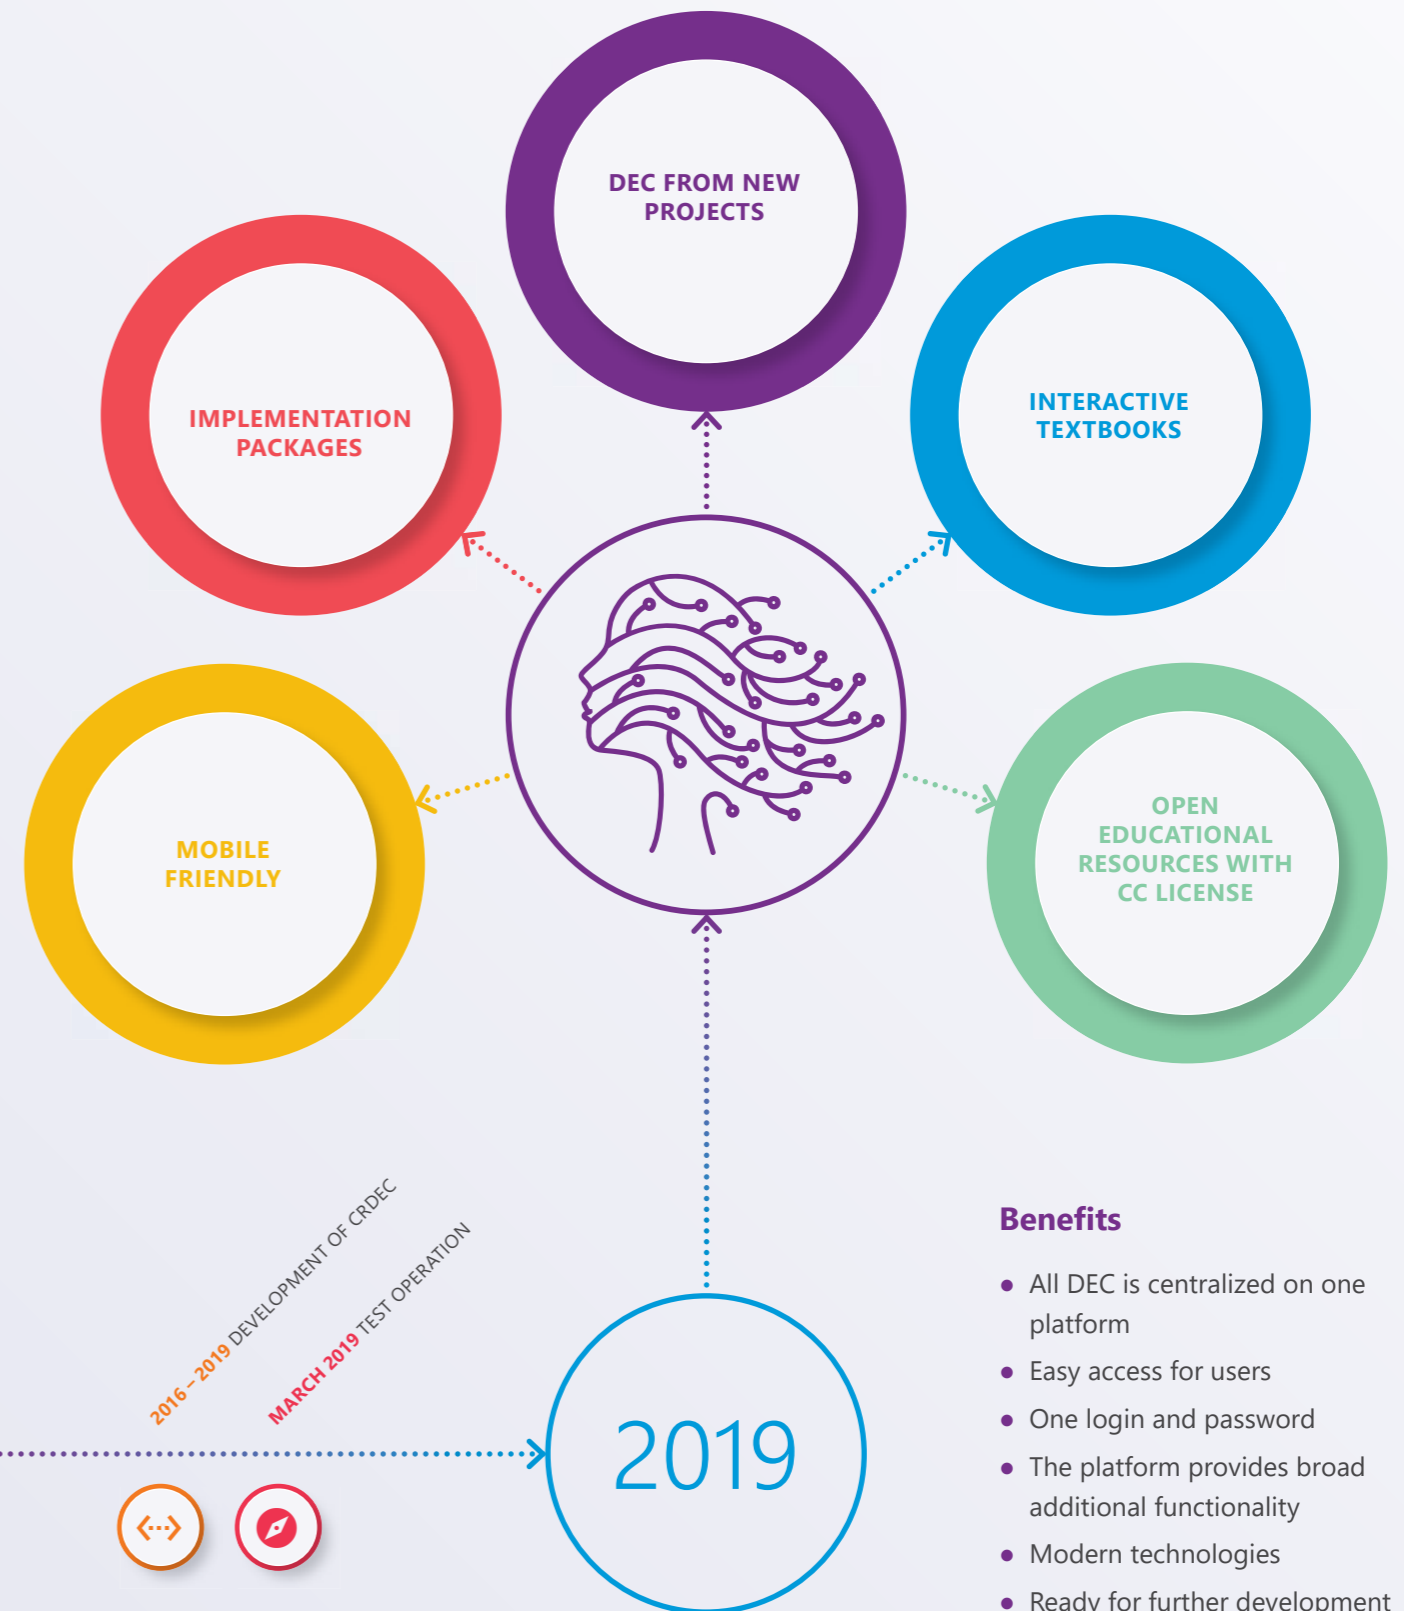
DEC FROM NEW PROJECTS

IMPLEMENTATION PACKAGES

INTERACTIVE TEXTBOOKS

MOBILE FRIENDLY

OPEN EDUCATIONAL RESOURCES WITH CC LICENSE

2016 – 2019 DEVELOPMENT OF CRDEC

MARCH 2019 TEST OPERATION

2019

Benefits

- All DEC is centralized on one platform
- Easy access for users
- One login and password
- The platform provides broad additional functionality
- Modern technologies
- Ready for further development